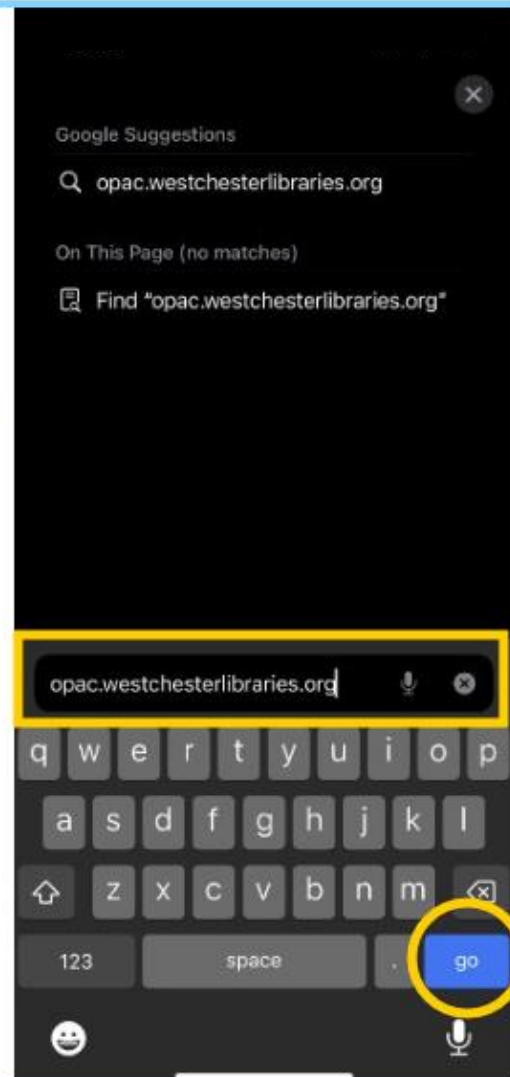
Google Suggestions

opac.westchesterlibraries.org

On This Page (no matches)

Find "opac.westchesterlibraries.org"

opac.westchesterlibraries.org

q w e r t y u i o p

a s d f g h j k l

z x c v b n m

123 space . go